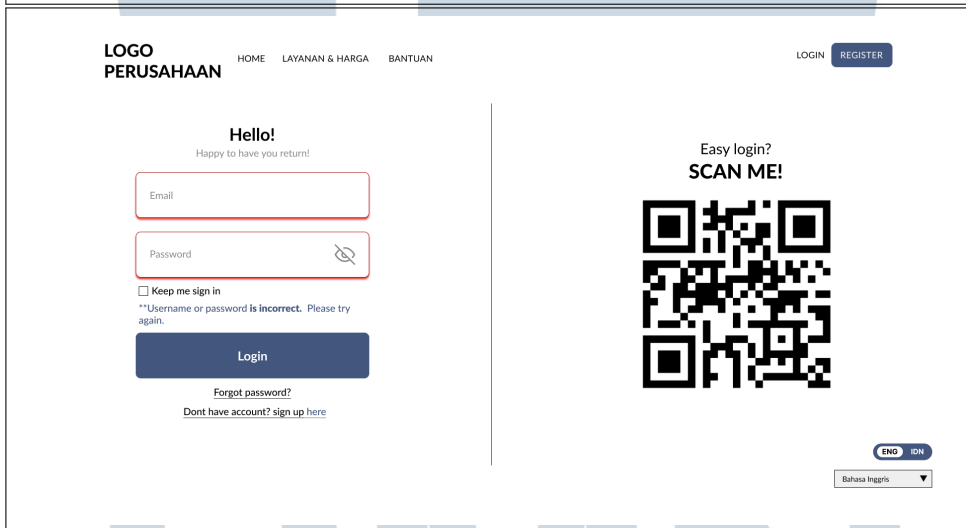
LOGO PERUSAHAAN

HOME LAYANAN & HARGA BANTUAN

LOGIN REGISTER

Hello!
Happy to have you return!

Email

Password

Keep me sign in

**Username or password **is incorrect.** Please try again.

Login

Forgot password?

Dont have account? sign up here

Easy login?
SCAN ME!

ENG IDN

Bahasa Inggris ▼